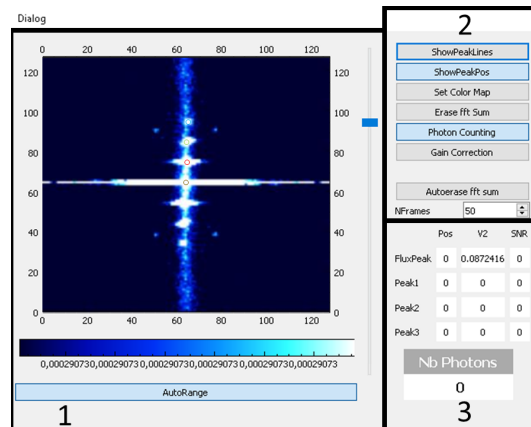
Dialog

0 20 40 60 80 100 120

120 100 80 60 40 20 0

120 100 80 60 40 20 0

0 20 40 60 80 100 120

0,000290730,000290730,000290730,000290730,000290730,00029073

AutoRange

1

2

ShowPeakLines

ShowPeakPos

Set Color Map

Erase fft Sum

Photon Counting

Gain Correction

Autoerase fft sum

NFrames 50

| | Pos | V2 | SNR |
|---|---|---|---|
| FluxPeak | 0 | 0.0872416 | 0 |
| Peak1 | 0 | 0 | 0 |
| Peak2 | 0 | 0 | 0 |
| Peak3 | 0 | 0 | 0 |

Nb Photons

0

3